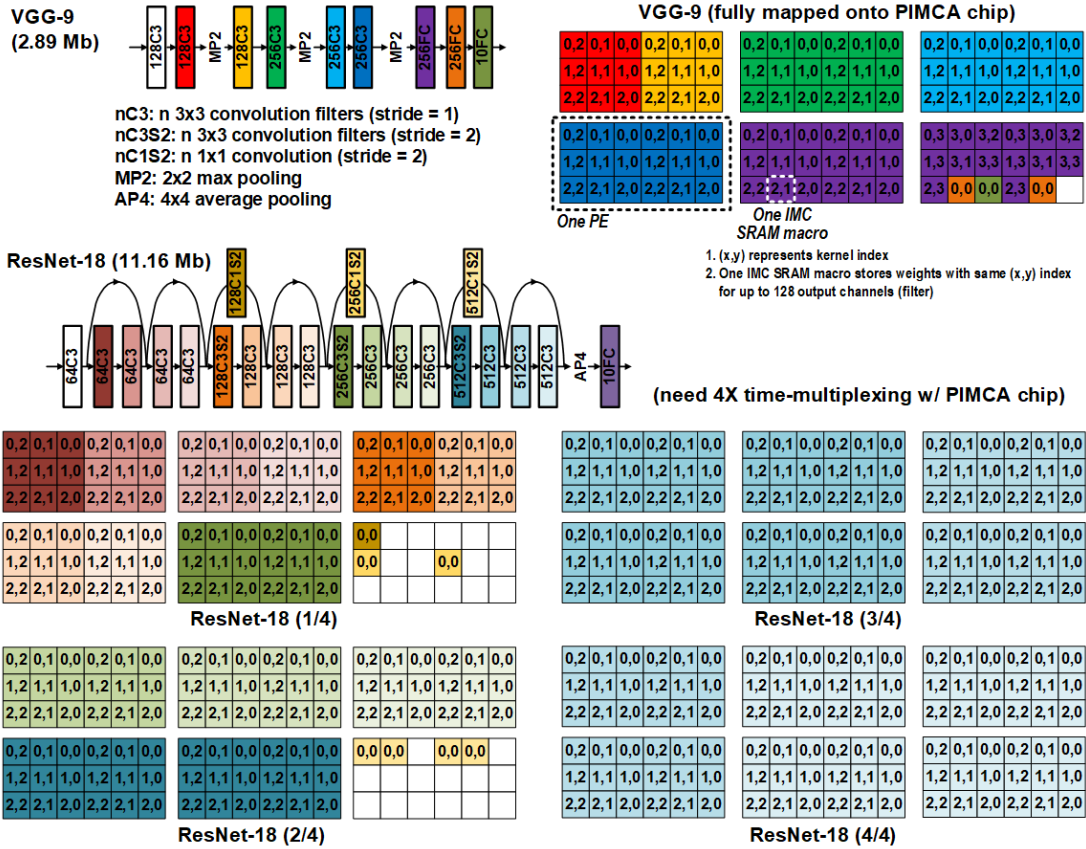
VGG-9
(2.89 Mb)

128C3 128C3 MP2 128C3 256C3 MP2 256C3 256C3 MP2 256FC 256FC 10FC

nC3: n 3x3 convolution filters (stride = 1)
nC3S2: n 3x3 convolution filters (stride = 2)
nC1S2: n 1x1 convolution (stride = 2)
MP2: 2x2 max pooling
AP4: 4x4 average pooling

VGG-9 (fully mapped onto PIMCA chip)

| 0,2 | 0,1 | 0,0 | 0,2 | 0,1 | 0,0 |
|---|---|---|---|---|---|
| 1,2 | 1,1 | 1,0 | 1,2 | 1,1 | 1,0 |
| 2,2 | 2,1 | 2,0 | 2,2 | 2,1 | 2,0 |

| 0,2 | 0,1 | 0,0 | 0,2 | 0,1 | 0,0 |
|---|---|---|---|---|---|
| 1,2 | 1,1 | 1,0 | 1,2 | 1,1 | 1,0 |
| 2,2 | 2,1 | 2,0 | 2,2 | 2,1 | 2,0 |

| 0,2 | 0,1 | 0,0 | 0,2 | 0,1 | 0,0 |
|---|---|---|---|---|---|
| 1,2 | 1,1 | 1,0 | 1,2 | 1,1 | 1,0 |
| 2,2 | 2,1 | 2,0 | 2,2 | 2,1 | 2,0 |

| 0,2 | 0,1 | 0,0 | 0,2 | 0,1 | 0,0 |
|---|---|---|---|---|---|
| 1,2 | 1,1 | 1,0 | 1,2 | 1,1 | 1,0 |
| 2,2 | 2,1 | 2,0 | 2,2 | 2,1 | 2,0 |

| 0,2 | 0,1 | 0,0 | 0,2 | 0,1 | 0,0 |
|---|---|---|---|---|---|
| 1,2 | 1,1 | 1,0 | 1,2 | 1,1 | 1,0 |
| 2,2 | 2,1 | 2,0 | 2,2 | 2,1 | 2,0 |

| 0,3 | 3,0 | 3,2 | 0,3 | 3,0 | 3,2 |
|---|---|---|---|---|---|
| 1,3 | 3,1 | 3,3 | 1,3 | 3,1 | 3,3 |
| 2,3 | 0,0 | 0,0 | 2,3 | 0,0 | |

One PE
One IMC SRAM macro

1. (x,y) represents kernel index
2. One IMC SRAM macro stores weights with same (x,y) index for up to 128 output channels (filter)

ResNet-18 (11.16 Mb)

128C1S2 256C1S2 512C1S2
64C3 64C3 64C3 64C3 64C3 128C3S2 128C3 128C3 128C3 256C3S2 256C3 256C3 256C3 512C3S2 512C3 512C3 512C3 AP4 10FC

(need 4X time-multiplexing w/ PIMCA chip)

| 0,2 | 0,1 | 0,0 | 0,2 | 0,1 | 0,0 |
|---|---|---|---|---|---|
| 1,2 | 1,1 | 1,0 | 1,2 | 1,1 | 1,0 |
| 2,2 | 2,1 | 2,0 | 2,2 | 2,1 | 2,0 |

| 0,2 | 0,1 | 0,0 | 0,2 | 0,1 | 0,0 |
|---|---|---|---|---|---|
| 1,2 | 1,1 | 1,0 | 1,2 | 1,1 | 1,0 |
| 2,2 | 2,1 | 2,0 | 2,2 | 2,1 | 2,0 |

| 0,2 | 0,1 | 0,0 | 0,2 | 0,1 | 0,0 |
|---|---|---|---|---|---|
| 1,2 | 1,1 | 1,0 | 1,2 | 1,1 | 1,0 |
| 2,2 | 2,1 | 2,0 | 2,2 | 2,1 | 2,0 |

| 0,2 | 0,1 | 0,0 | 0,2 | 0,1 | 0,0 |
|---|---|---|---|---|---|
| 1,2 | 1,1 | 1,0 | 1,2 | 1,1 | 1,0 |
| 2,2 | 2,1 | 2,0 | 2,2 | 2,1 | 2,0 |

| 0,2 | 0,1 | 0,0 | 0,2 | 0,1 | 0,0 |
|---|---|---|---|---|---|
| 1,2 | 1,1 | 1,0 | 1,2 | 1,1 | 1,0 |
| 2,2 | 2,1 | 2,0 | 2,2 | 2,1 | 2,0 |

| 0,0 | | | | | |
|---|---|---|---|---|---|
| 0,0 | | | 0,0 | | |
| | | | | | |

ResNet-18 (1/4)

ResNet-18 (3/4)

ResNet-18 (2/4)

| 0,0 | 0,0 | | 0,0 | 0,0 | |
|---|---|---|---|---|---|
| | | | | | |
| | | | | | |

ResNet-18 (4/4)